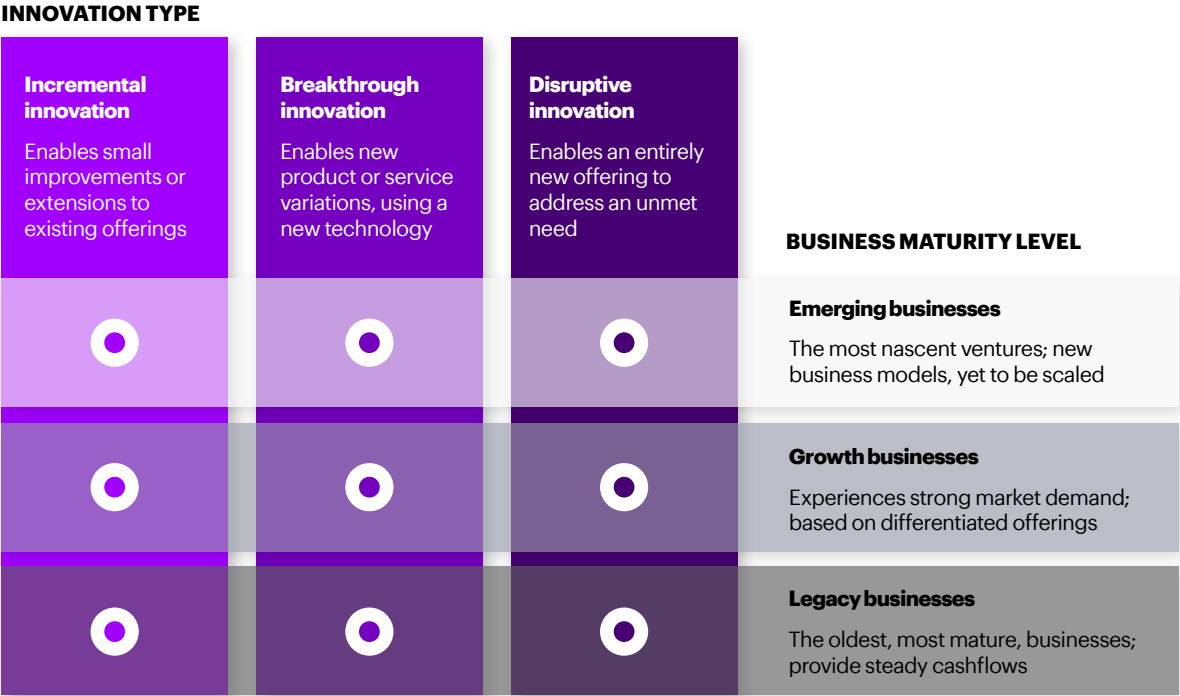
INNOVATION TYPE

Incremental innovation

Enables small improvements or extensions to existing offerings

Breakthrough innovation

Enables new product or service variations, using a new technology

Disruptive innovation

Enables an entirely new offering to address an unmet need

BUSINESS MATURITY LEVEL

Emerging businesses

The most nascent ventures; new business models, yet to be scaled

Growth businesses

Experiences strong market demand; based on differentiated offerings

Legacy businesses

The oldest, most mature, businesses; provide steady cashflows